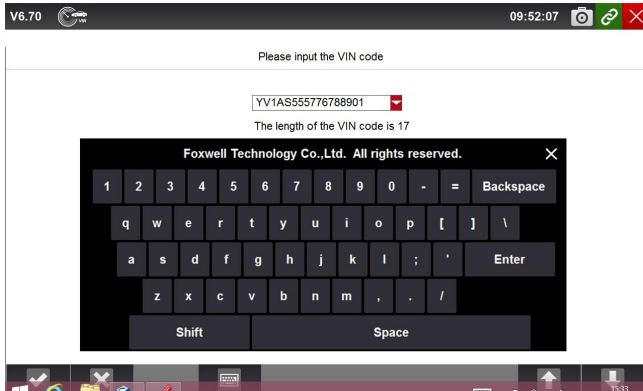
V6.70

09:52:07

Please input the VIN code

YV1AS555776788901

The length of the VIN code is 17

Foxwell Technology Co.,Ltd. All rights reserved.

×

| 1 | 2 | 3 | 4 | 5 | 6 | 7 | 8 | 9 | 0 | - | = | Backspace |
|---|---|---|---|---|---|---|---|---|---|---|---|---|
| q | w | e | r | t | y | u | i | o | p | [ | ] | \ |
| a | s | d | f | g | h | j | k | l | ; | ' | Enter | |
| z | x | c | v | b | n | m | , | . | / | | | |
| Shift | Space | | | | | | | | | | | |

15:33